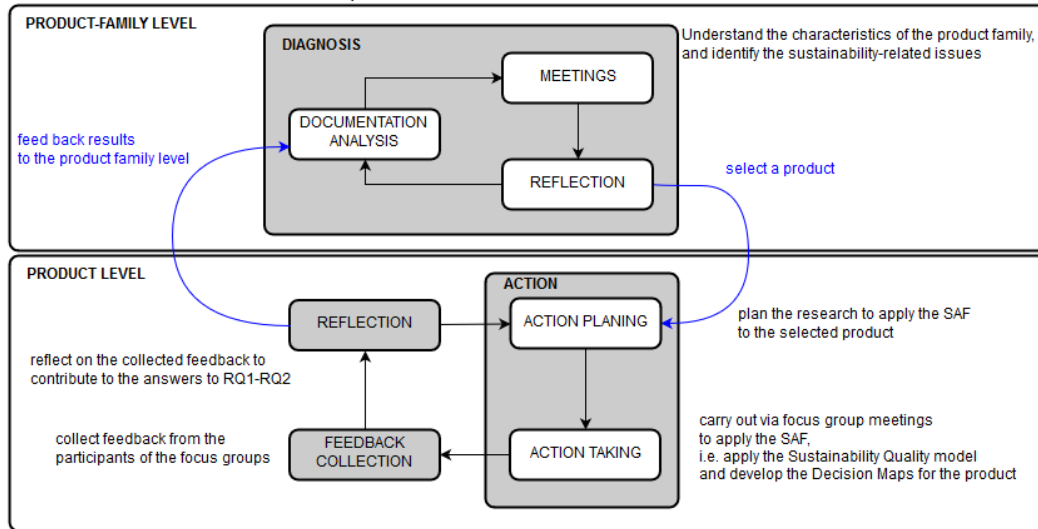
PRODUCT-FAMILY LEVEL

DIAGNOSIS

Understand the characteristics of the product family, and identify the sustainability-related issues

MEETINGS

DOCUMENTATION ANALYSIS

feed back results to the product family level

REFLECTION

select a product

PRODUCT LEVEL

ACTION

REFLECTION

ACTION PLANING

plan the research to apply the SAF to the selected product

reflect on the collected feedback to contribute to the answers to RQ1-RQ2

carry out via focus group meetings to apply the SAF, i.e. apply the Sustainability Quality model and develop the Decision Maps for the product

collect feedback from the participants of the focus groups

FEEDBACK COLLECTION

ACTION TAKING